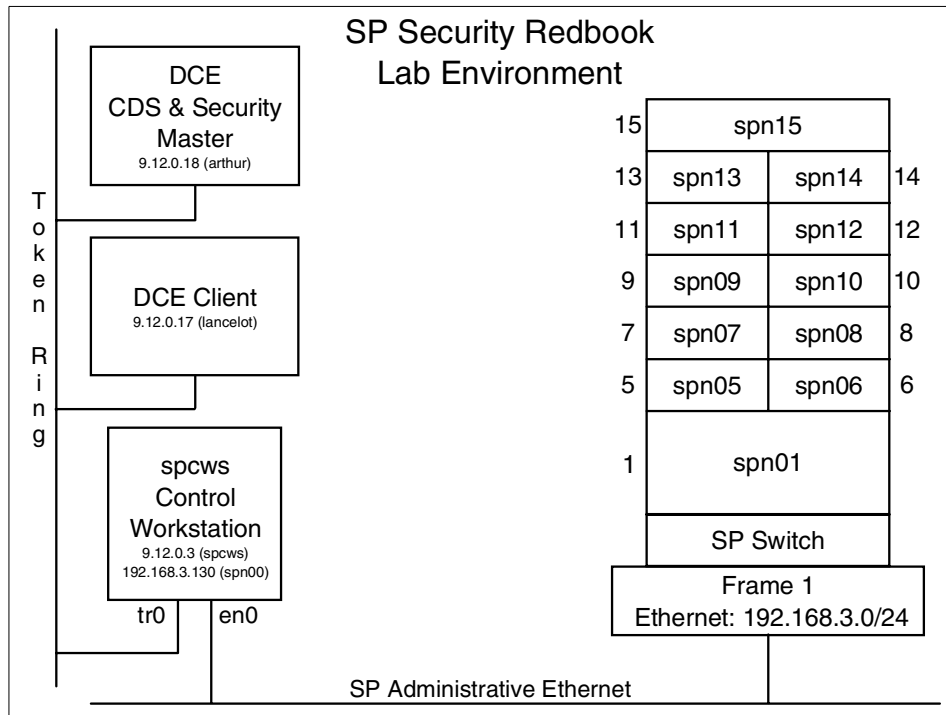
SP Security Redbook
Lab Environment

DCE
CDS & Security
Master
9.12.0.18 (arthur)

DCE Client
9.12.0.17 (lancelot)

spcws
Control
Workstation
9.12.0.3 (spcws)
192.168.3.130 (spn00)

tr0
en0

Token Ring

| 15 | spn15 | | |
|---|---|---|---|
| 13 | spn13 | spn14 | 14 |
| 11 | spn11 | spn12 | 12 |
| 9 | spn09 | spn10 | 10 |
| 7 | spn07 | spn08 | 8 |
| 5 | spn05 | spn06 | 6 |
| 1 | spn01 | | |

SP Switch

Frame 1
Ethernet: 192.168.3.0/24

SP Administrative Ethernet